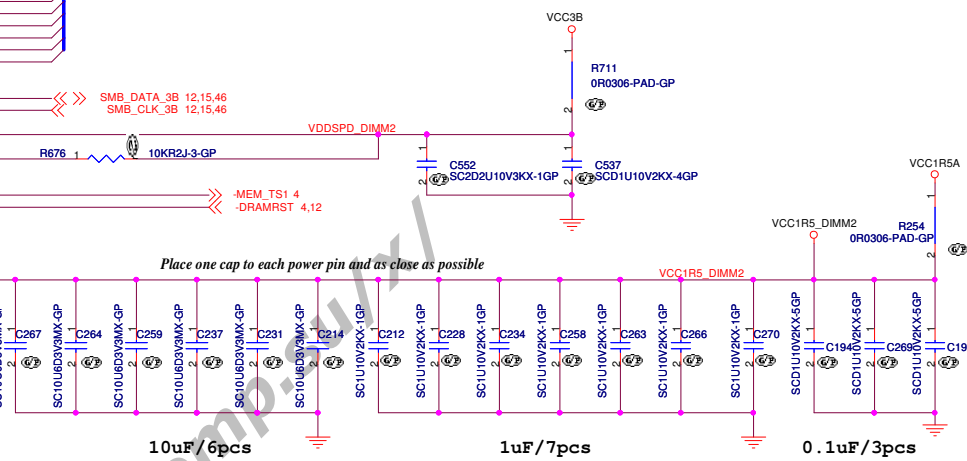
VCC3B

R711
0R0306-PAD-GP

SMB_DATA_3B 12,15,46
SMB_CLK_3B 12,15,46

VDDSPD_DIMM2

R676 1 10KR2J-3-GP

C552
SC2D2U10V3KX-1GP

C537
SCD1U10V2KX-4GP

-MEM_TS1 4
-DRAMRST 4,12

VCC1R5A

R254
0R0306-PAD-GP

VCC1R5_DIMM2

Place one cap to each power pin and as close as possible

VCC1R5_DIMM2

C267 C264 SC10U6D3V3MX-GP C259 SC10U6D3V3MX-GP C237 SC10U6D3V3MX-GP C231 SC10U6D3V3MX-GP C214 SC10U6D3V3MX-GP

C212 SC1U10V2KX-1GP C228 SC1U10V2KX-1GP C234 SC1U10V2KX-1GP C258 SC1U10V2KX-1GP C263 SC1U10V2KX-1GP C266 SC1U10V2KX-1GP C270 SC1U10V2KX-1GP

C194 SCD1U10V2KX-5GP C269 SCD1U10V2KX-5GP C19 SCD1U10V2KX-5GP

10uF/6pcs

1uF/7pcs

0.1uF/3pcs